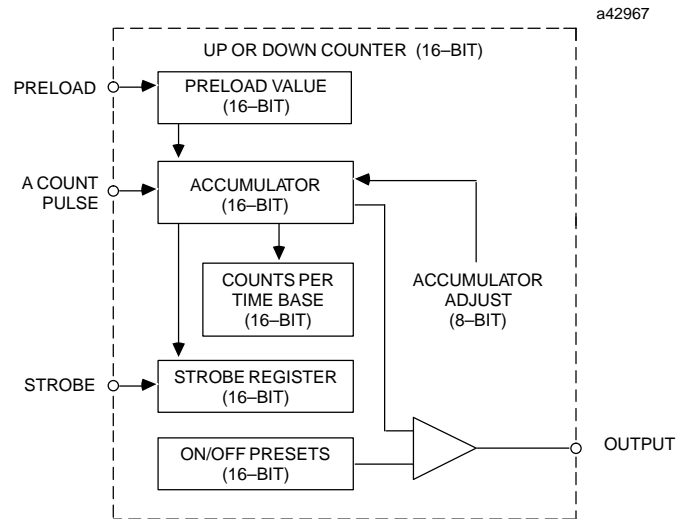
a42967

UP OR DOWN COUNTER (16–BIT)

PRELOAD

PRELOAD VALUE (16–BIT)

A COUNT PULSE

ACCUMULATOR (16–BIT)

COUNTS PER TIME BASE (16–BIT)

ACCUMULATOR ADJUST (8–BIT)

STROBE

STROBE REGISTER (16–BIT)

ON/OFF PRESETS (16–BIT)

OUTPUT